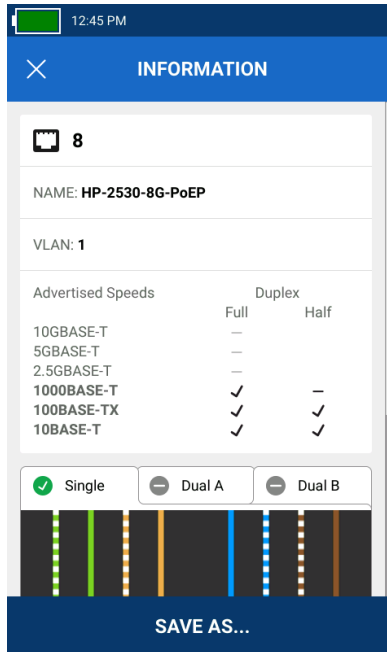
12:45 PM

INFORMATION

8

NAME: HP-2530-8G-PoEP

VLAN: 1

| Advertised Speeds | Duplex Full | Half |
|---|---|---|
| 10GBASE-T | — | |
| 5GBASE-T | — | |
| 2.5GBASE-T | — | |
| 1000BASE-T | ✓ | – |
| 100BASE-TX | ✓ | ✓ |
| 10BASE-T | ✓ | ✓ |

Single
Dual A
Dual B

SAVE AS...